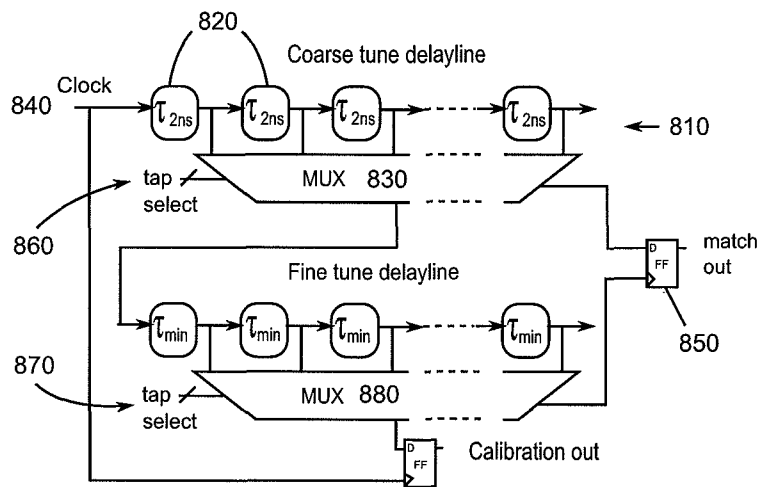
820

Coarse tune delayline

840 Clock

$\tau_{2ns}$ $\tau_{2ns}$ $\tau_{2ns}$ $\tau_{2ns}$

810

tap select

MUX 830

860

D FF

match out

Fine tune delayline

$\tau_{min}$ $\tau_{min}$ $\tau_{min}$ $\tau_{min}$

850

870

tap select

MUX 880

D FF

Calibration out